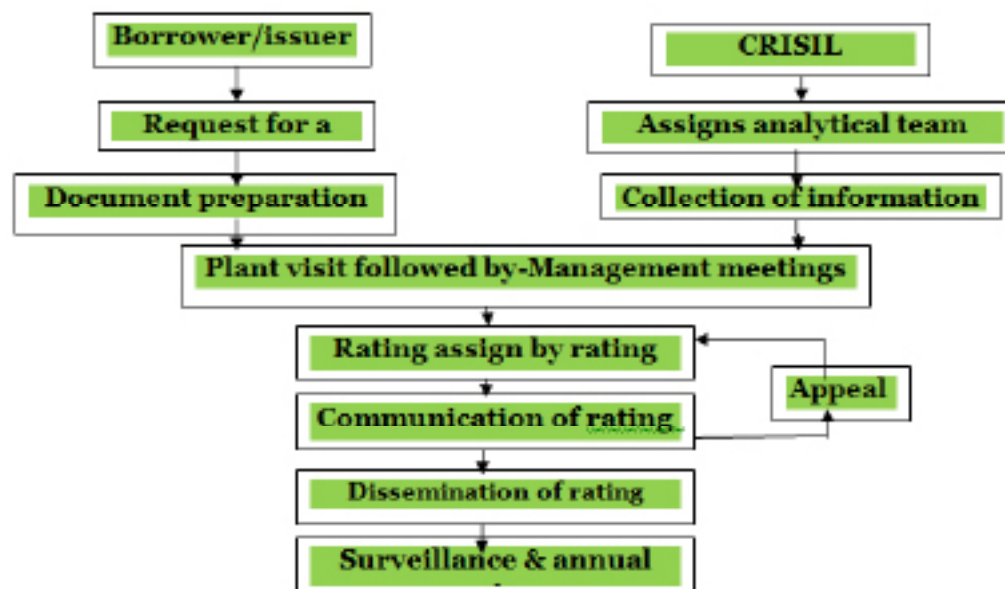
Borrower/issuer

Request for a

Document preparation

CRISIL

Assigns analytical team

Collection of information

Plant visit followed by-Management meetings

Rating assign by rating

Communication of rating

Appeal

Dissemination of rating

Surveillance & annual